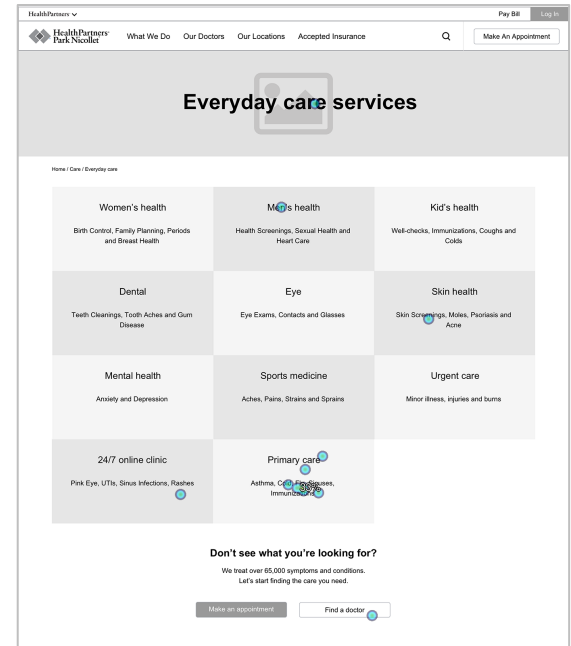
HealthPartners

Pay Bill Log in

HealthPartners Park Nicollet

What We Do Our Doctors Our Locations Accepted Insurance

Make An Appointment

Everyday care services

Home / Care / Everyday care

Women's health
Birth Control, Family Planning, Periods and Breast Health

Men's health
Health Screenings, Sexual Health and Heart Care

Kid's health
Well-checks, Immunizations, Coughs and Colds

Dental
Teeth Cleanings, Tooth Aches and Gum Disease

Eye
Eye Exams, Contacts and Glasses

Skin health
Skin Screenings, Moles, Psoriasis and Acne

Mental health
Anxiety and Depression

Sports medicine
Aches, Pains, Strains and Sprains

Urgent care
Minor illness, injuries and burns

24/7 online clinic
Pink Eye, UTIs, Sinus Infections, Rashes

Primary care
Asthma, Colds, Flu, Sinuses, Immunizations

Don't see what you're looking for?
We treat over 65,000 symptoms and conditions.
Let's start finding the care you need.

Make an appointment

Find a doctor